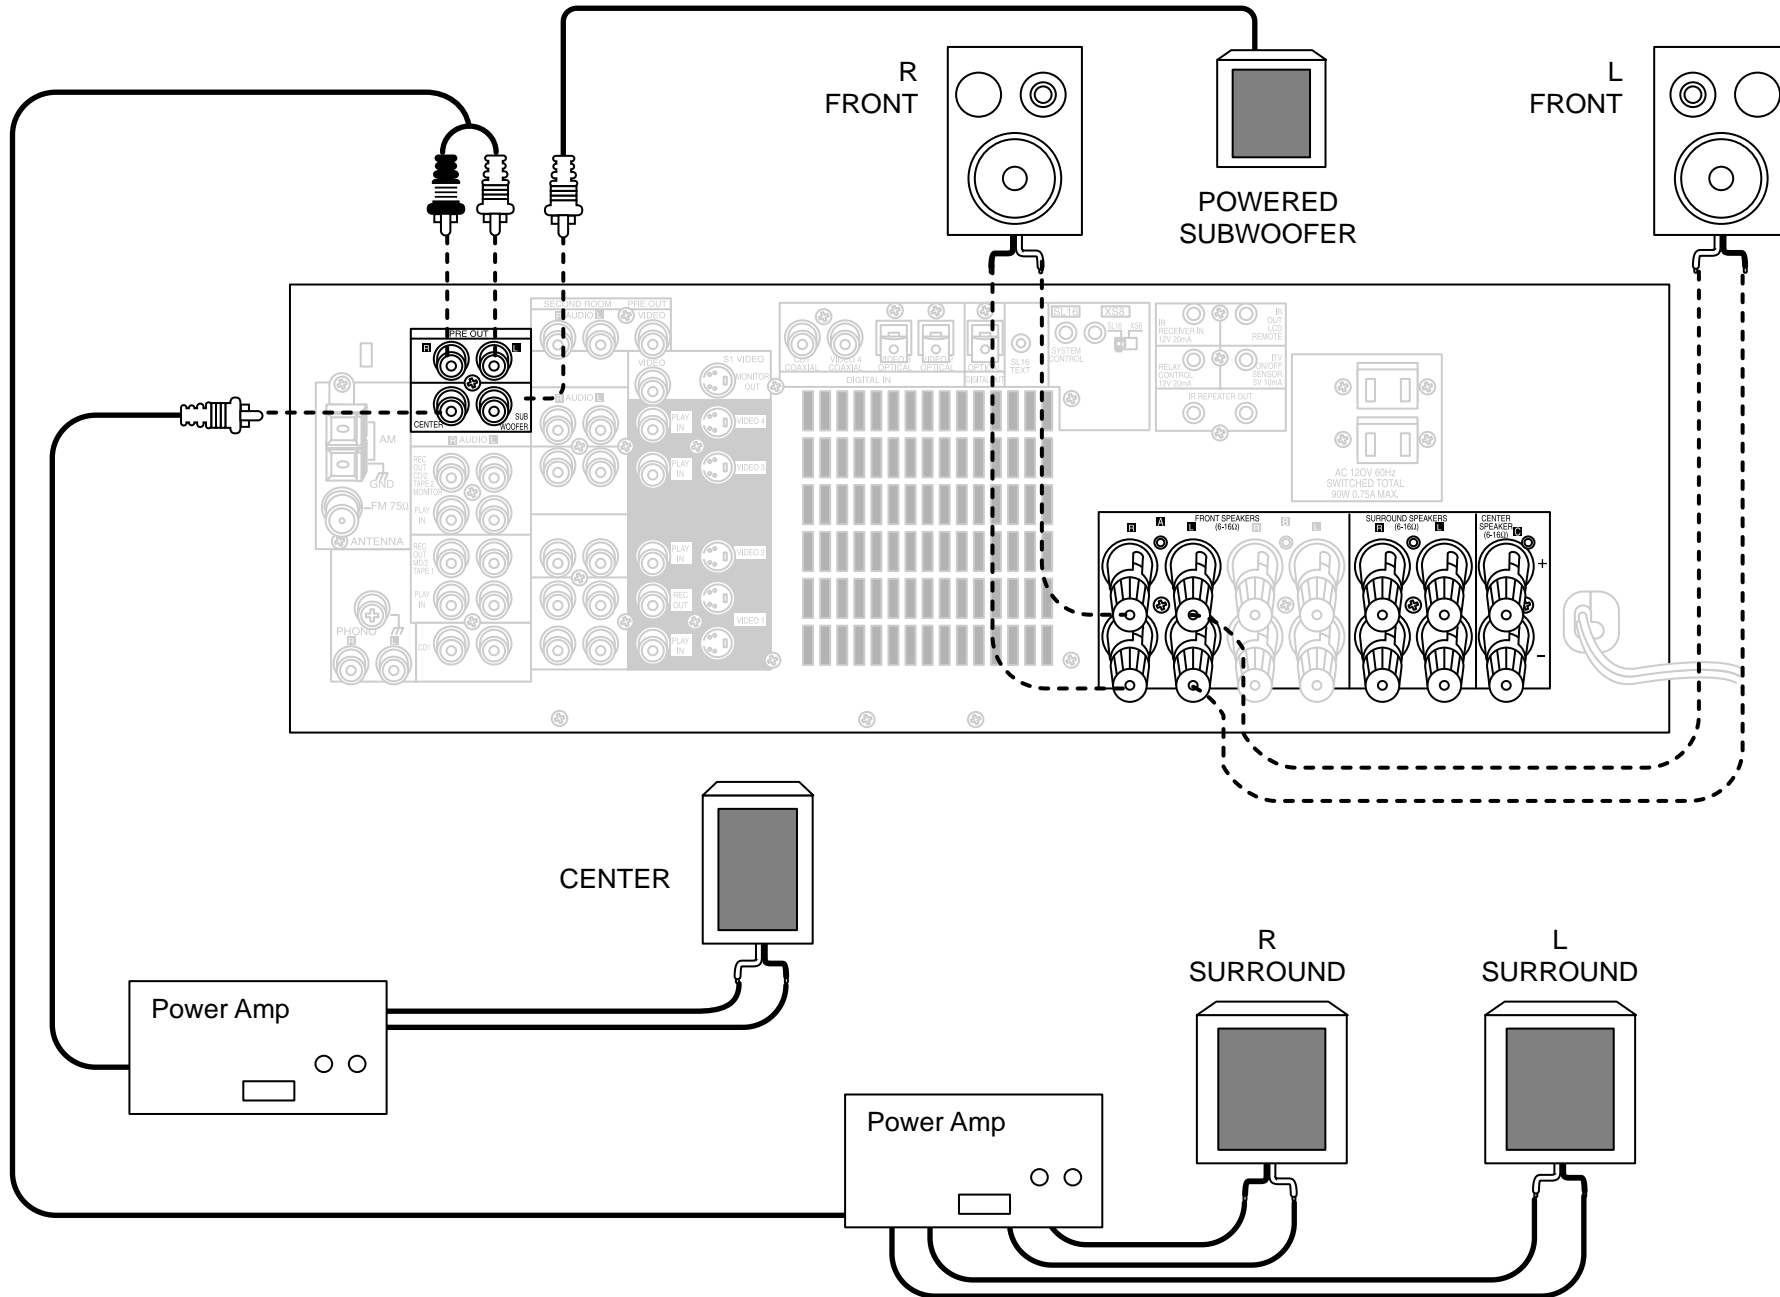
R
FRONT

POWERED
SUBWOOFER

L
FRONT

PRE OUT
R L
CENTER
SUB WOOFER

SECOND ROOM
AUDIO
PRE OUT
VIDEO

S1 VIDEO
MONITOR OUT
VIDEO

VIDEO 4
VIDEO 3
VIDEO 2
VIDEO 1
PLAY IN
REC OUT

DVD COAXIAL
VIDEO 4 COAXIAL
VIDEO 1 OPTICAL
VIDEO 2 OPTICAL
DIGITAL IN
OPTICAL
DIGITAL OUT
SL16 TEXT

SL16
XS8
SYSTEM CONTROL

IR RECEIVER IN 12V 20mA
IR OUT LCD REMOTE
RELAY CONTROL 12V 20mA
ITV ON/OFF SENSOR 5V 10mA
IR REPEATER OUT

AC 120V 60Hz
SWITCHED TOTAL
90W 0.75A MAX.

AM
GND
FM 75Ω
ANTENNA

AUDIO
REC OUT CD2 TAPE 2 MONITOR
PLAY IN
REC OUT MD/3 TAPE 1
PLAY IN
CD1
PHONO

FRONT SPEAKERS (6-16Ω)
SURROUND SPEAKERS (6-16Ω)
CENTER SPEAKER (6-16Ω)
+
-

CENTER

Power Amp

R
SURROUND

L
SURROUND

Power Amp